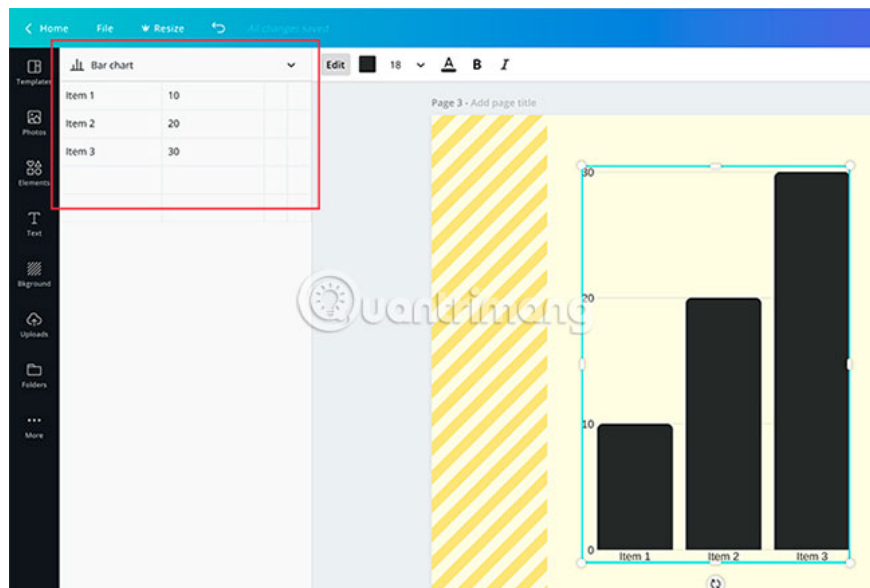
Home File Resize All changes saved

Templates
Photos
Elements
Text
Bkground
Uploads
Folders
More

Bar chart

| Item 1 | 10 | | |
|---|---|---|---|
| Item 2 | 20 | | |
| Item 3 | 30 | | |
| | | | |
| | | | |

Edit 18 A B I

Page 3 - Add page title

30
20
10
0
Item 1 Item 2 Item 3

Quantrimang